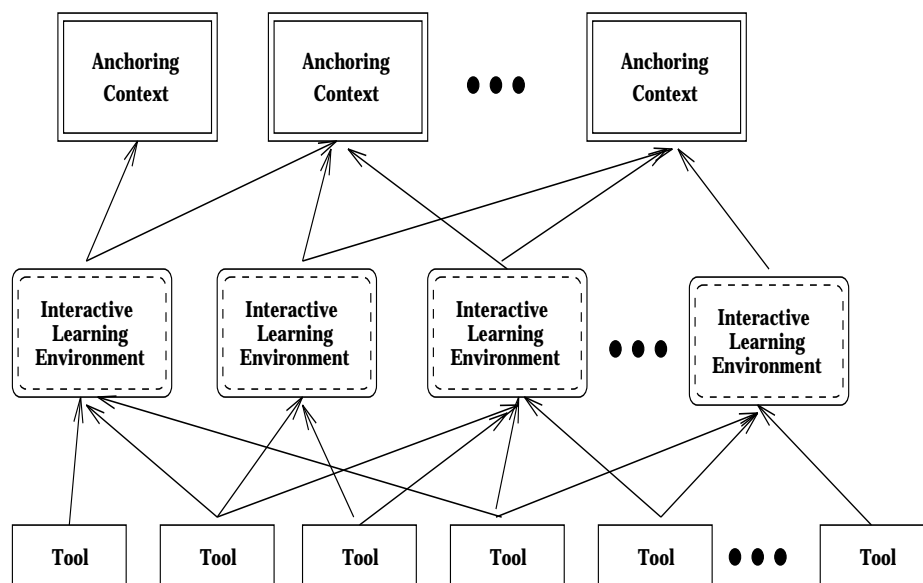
Anchoring Context

Anchoring Context

Anchoring Context

Interactive Learning Environment

Interactive Learning Environment

Interactive Learning Environment

Interactive Learning Environment

Tool

Tool

Tool

Tool

Tool

Tool